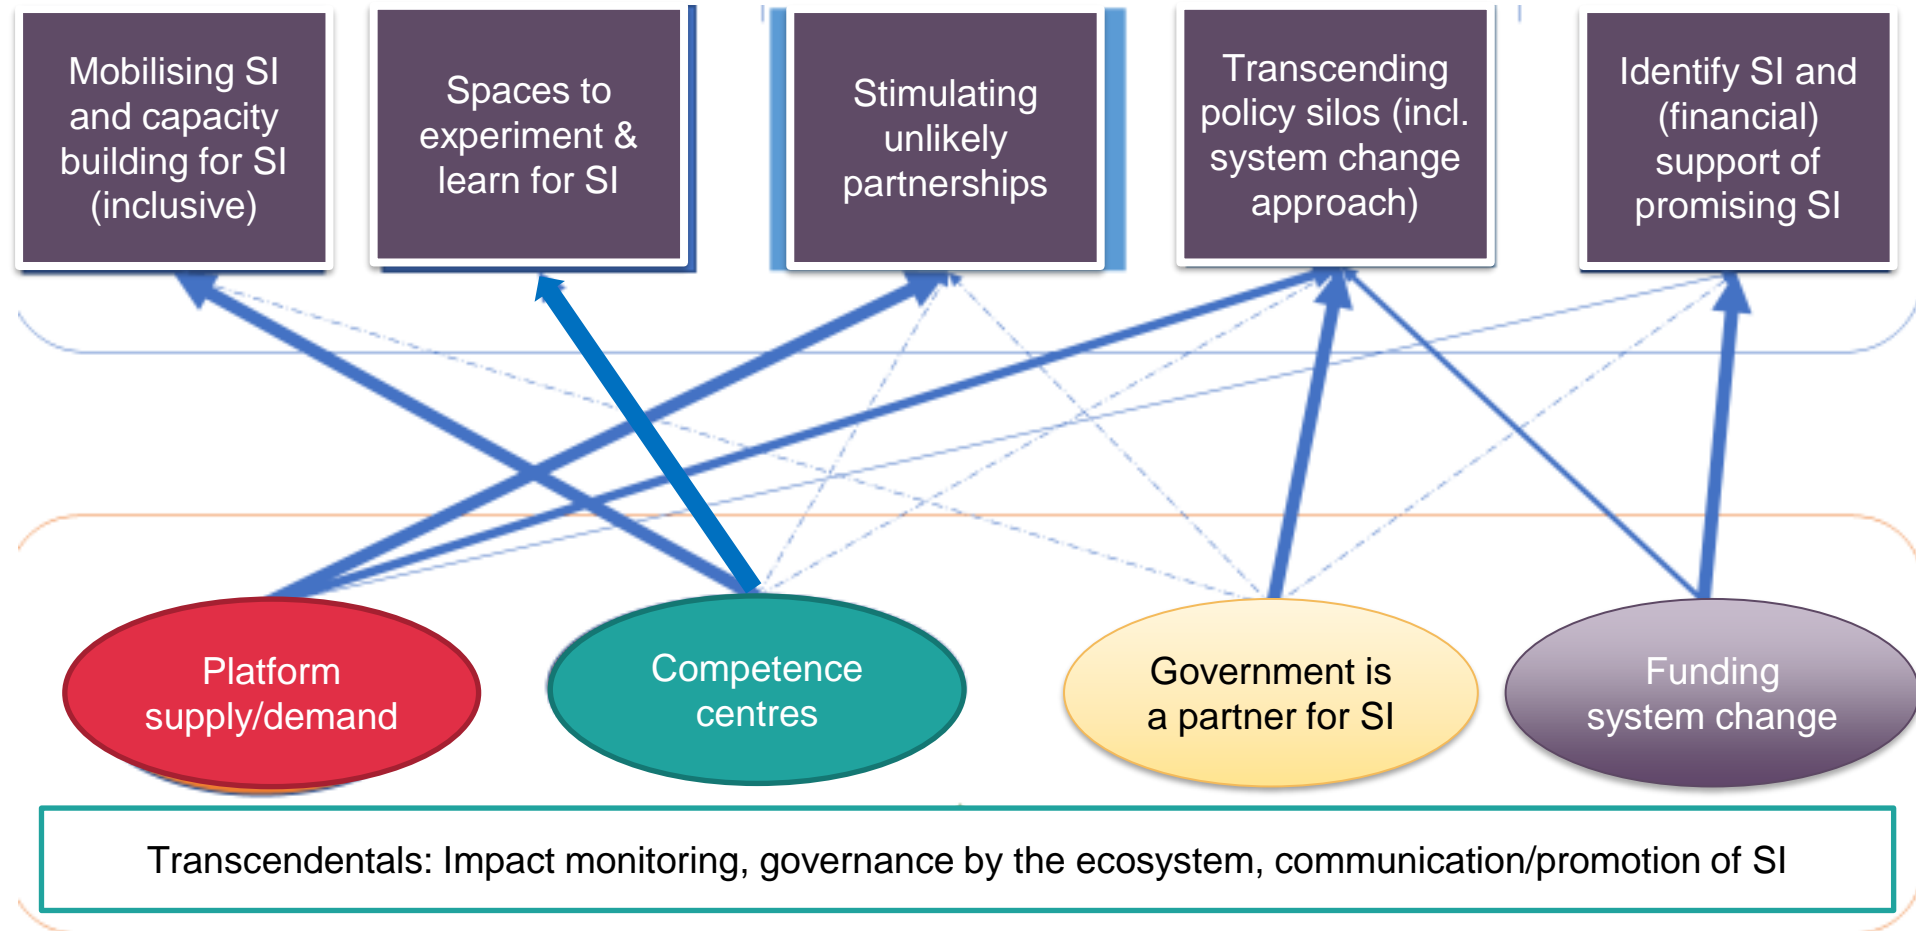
Mobilising SI and capacity building for SI (inclusive)

Spaces to experiment & learn for SI

Stimulating unlikely partnerships

Transcending policy silos (incl. system change approach)

Identify SI and (financial) support of promising SI

Platform supply/demand

Competence centres

Government is a partner for SI

Funding system change

Transcendentals: Impact monitoring, governance by the ecosystem, communication/promotion of SI